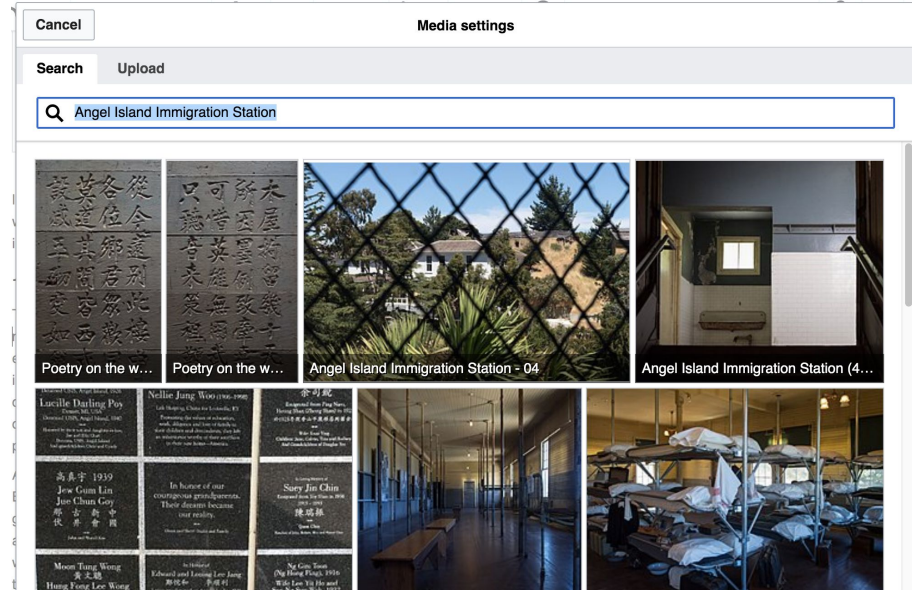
Cancel

Media settings

Search

Upload

Angel Island Immigration Station

Poetry on the w...

Poetry on the w...

Angel Island Immigration Station - 04

Angel Island Immigration Station (4...

Lucille Darling Poy

Nellie Jung Woo (1906-1998)

Jew Gum Lin

Joe Chun Goy

In honor of our courageous grandparents. Their dreams became our reality.

Suey Jin Chin

Moon Tung Wong

Hung Fong Lee Wong

Edward and Leong Lee Jang

Ng Gim Toon